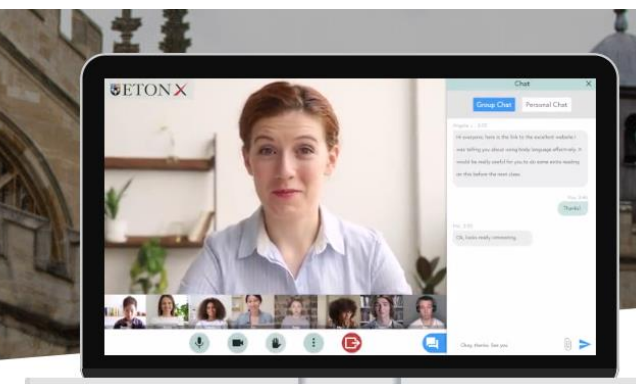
ETON X

Chat

Group Chat

Personal Chat

Hi everyone, here is the link to the excellent website I was telling you about using body language effectively. It would be really useful for you to do some extra reading on this before the next class.

Thanks!

Ok, looks really interesting.

Okay, thanks. See you